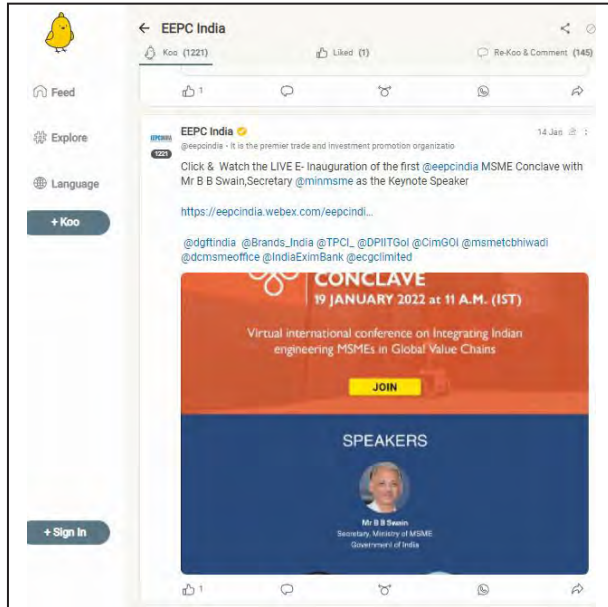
← EEPC India

Koo (1221)

Liked (1)

Re-Koo & Comment (145)

Feed

Explore

Language

+ Koo

+ Sign In

1

EEPC India

@eepcindia · It is the premier trade and investment promotion organizatio

14 Jan

EEPCINDIA

1221

Click & Watch the LIVE E- Inauguration of the first @eepcindia MSME Conclave with Mr B B Swain,Secretary @minmsme as the Keynote Speaker

https://eepcindia.webex.com/eepcindi...

@dgftindia @Brands_India @TPCI_ @DPIITGoI @CimGOI @msmetcbhiwadi @dcmsmeoffice @IndiaEximBank @ecgclimited

CONCLAVE

19 JANUARY 2022 at 11 A.M. (IST)

Virtual international conference on Integrating Indian engineering MSMEs in Global Value Chains

JOIN

SPEAKERS

Mr B B Swain

Secretary, Ministry of MSME

Government of India

1